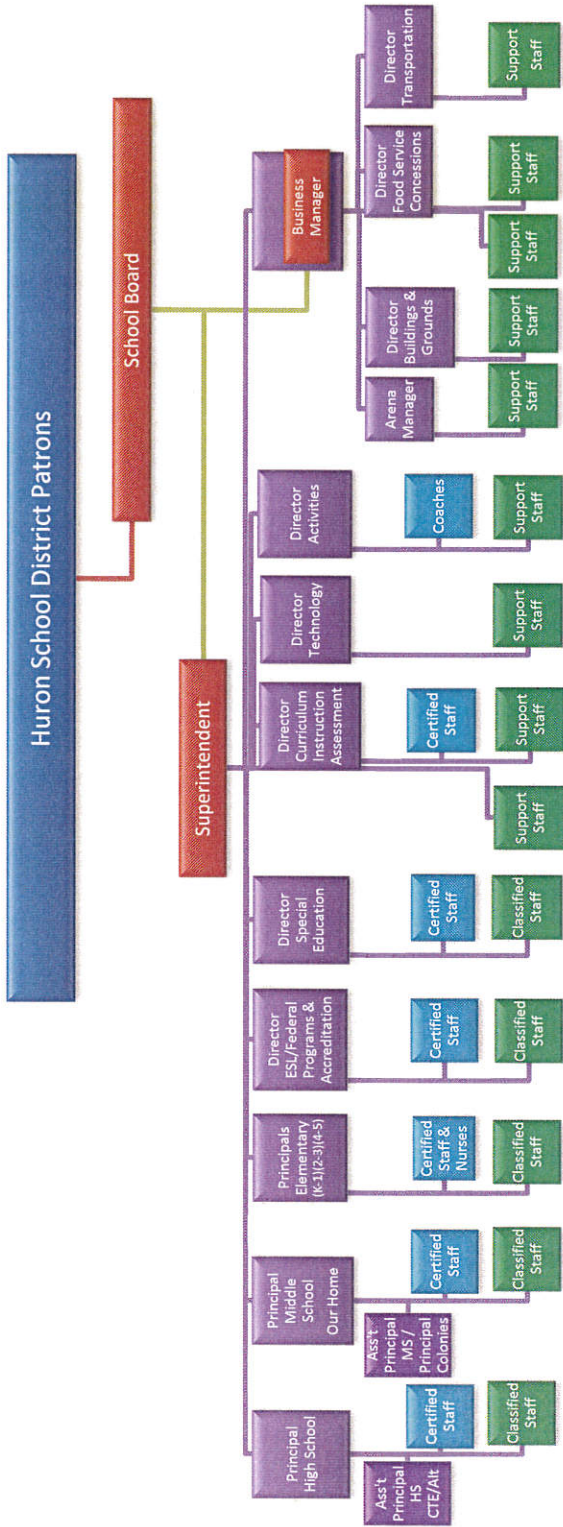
Huron School District Patrons

School Board

Superintendent

Business Manager

Principal High School

Ass't Principal HS CTE/Alt

Certified Staff

Classified Staff

Principal Middle School Our Home

Ass't Principal MS / Principal Colonies

Certified Staff

Classified Staff

Principals Elementary (K-1)(2-3)(4-5)

Certified Staff & Nurses

Classified Staff

Director ESL/Federal Programs & Accreditation

Certified Staff

Classified Staff

Director Special Education

Certified Staff

Classified Staff

Director Curriculum Instruction Assessment

Support Staff

Certified Staff

Support Staff

Director Technology

Support Staff

Director Activities

Coaches

Support Staff

Arena Manager

Support Staff

Director Buildings & Grounds

Support Staff

Director Food Service Concessions

Support Staff

Support Staff

Director Transportation

Support Staff